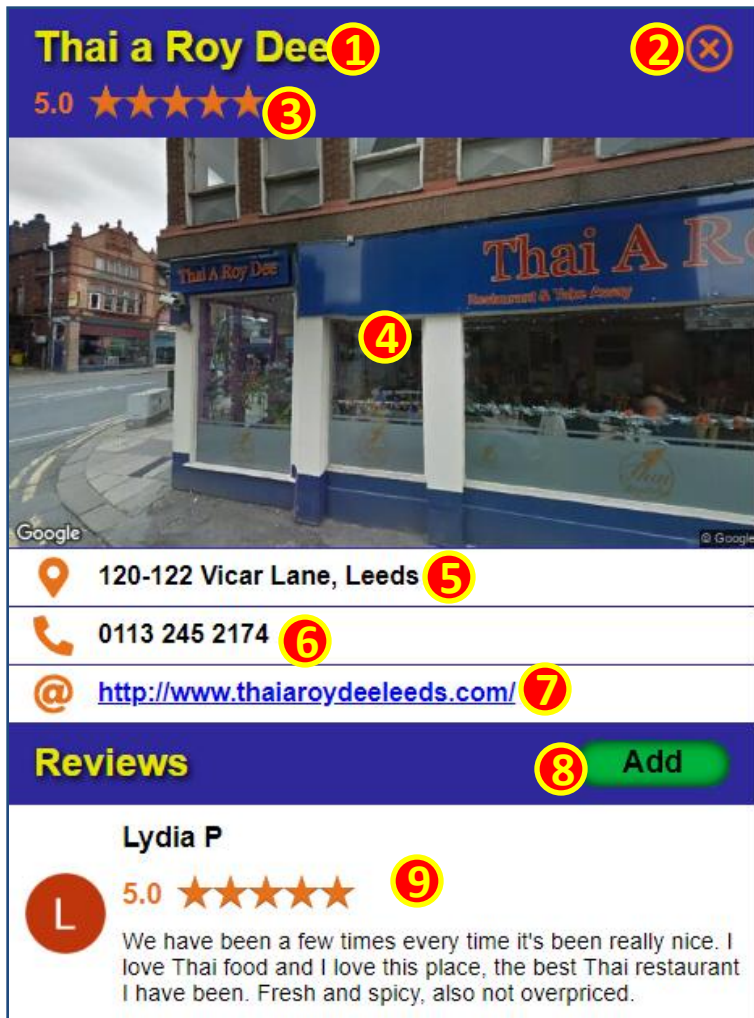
Thai a Roy Dee 1

2 ⊗

5.0 ★★★★★ 3

Thai A Roy Dee

Thai A Ro

Restaurant & Take Away

4

Google

© Google

120-122 Vicar Lane, Leeds 5

0113 245 2174 6

@ http://www.thaiaroydeeleeds.com/ 7

Reviews

8 Add

Lydia P

L

5.0 ★★★★★ 9

We have been a few times every time it's been really nice. I love Thai food and I love this place, the best Thai restaurant I have been. Fresh and spicy, also not overpriced.